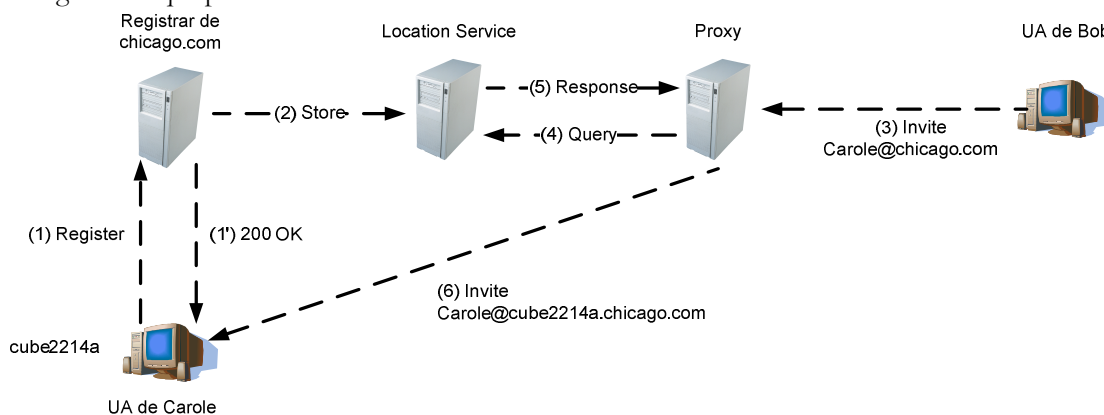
Registrar de chicago.com

Location Service

Proxy

UA de Bob

(2) Store

(5) Response

(4) Query

(3) Invite Carole@chicago.com

(1) Register

(1') 200 OK

(6) Invite Carole@cube2214a.chicago.com

cube2214a

UA de Carole